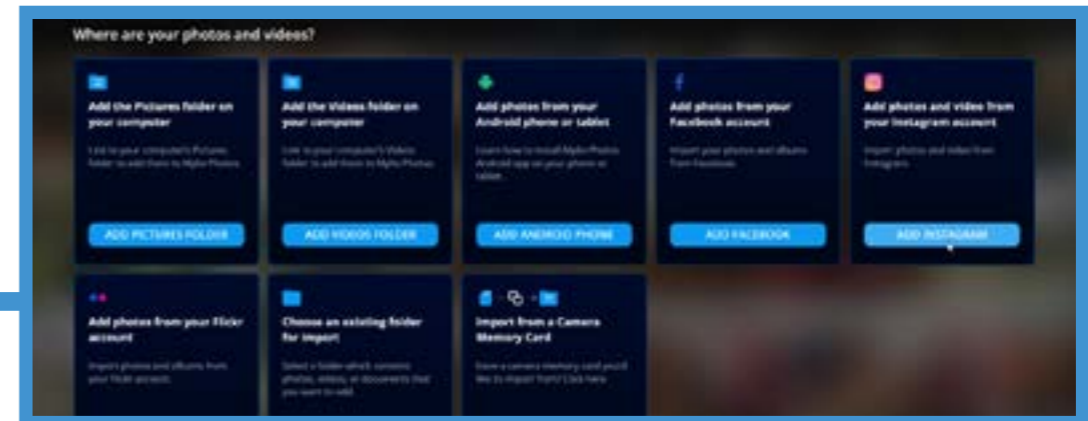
Where are your photos and videos?

Add the Pictures folder on your computer

Link to your computer's Pictures folder to add them to Mylio Photos

ADD PICTURES FOLDER

Add the Videos folder on your computer

Link to your computer's Videos folder to add them to Mylio Photos

ADD VIDEOS FOLDER

Add photos from your Android phone or tablet

Learn how to install Mylio Photos Android app on your phone or tablet

ADD ANDROID PHONE

Add photos from your Facebook account

Import your photos and albums from Facebook

ADD FACEBOOK

Add photos and video from your Instagram account

Import photos and video from Instagram

ADD INSTAGRAM

Add photos from your Flickr account

Import photos and albums from your Flickr account

Choose an existing folder for import

Select a folder which contains photos, videos, or documents that you want to add

Import from a Camera Memory Card

Insert a camera memory card you'd like to import from? Click here